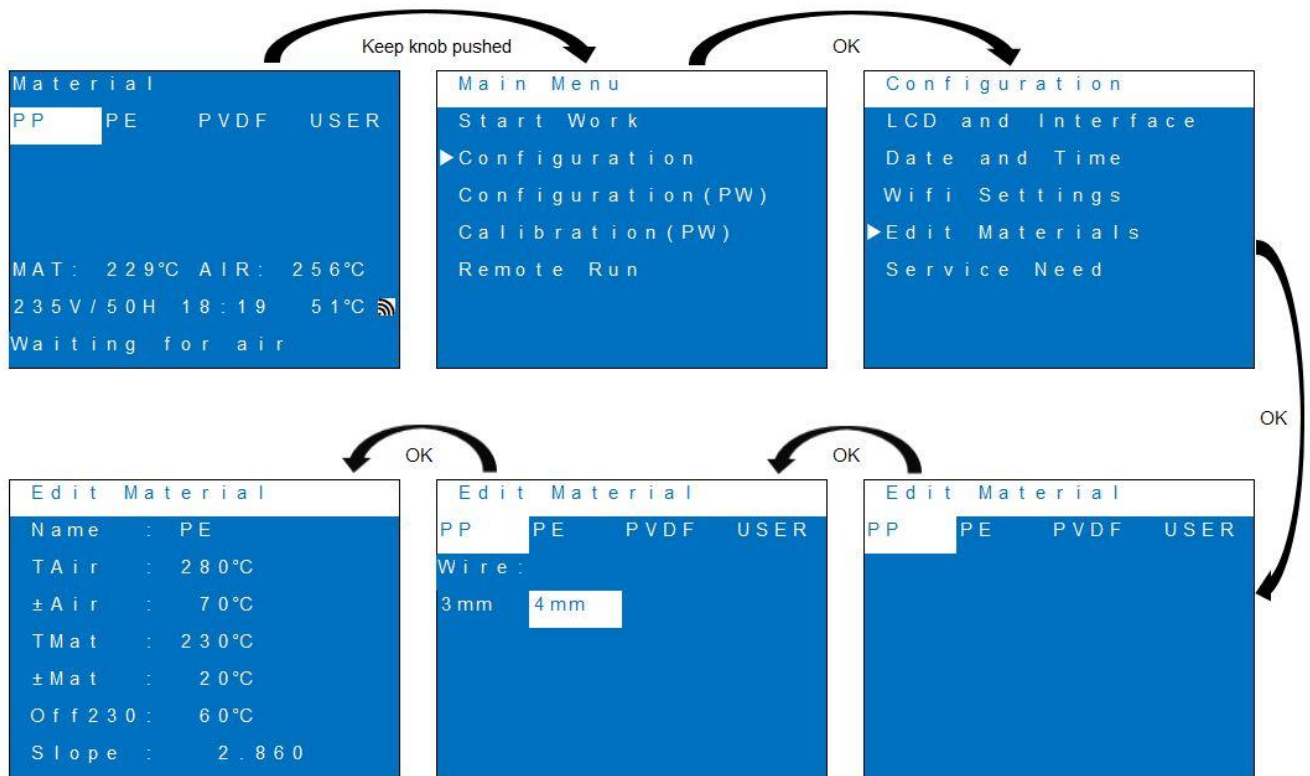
Keep knob pushed

OK

Material
PP PE PVDF USER

MAT: 229°C AIR: 256°C
235V/50H 18:19 51°C
Waiting for air

Main Menu
Start Work
▶Configuration
Configuration(PW)
Calibration(PW)
Remote Run

Configuration
LCD and Interface
Date and Time
Wifi Settings
▶Edit Materials
Service Need

OK

OK

OK

Edit Material
Name : PE
TAir : 280°C
±Air : 70°C
TMat : 230°C
±Mat : 20°C
Off230: 60°C
Slope : 2.860

Edit Material
PP PE PVDF USER
Wire:
3mm 4mm

Edit Material
PP PE PVDF USER